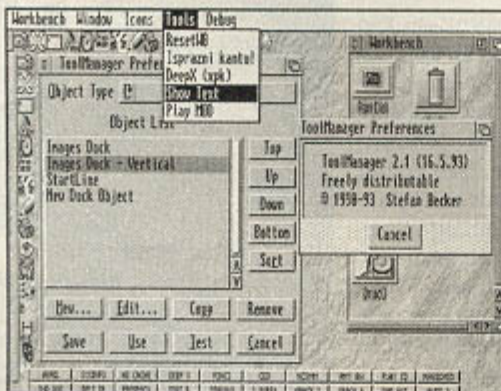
Workbench Window Icons Tools Debug

ResetWB
Isprazni kantu!
DeepX (xpk)
Show Text
Play MOD

ToolManager Prefer

Object Type

Object List

Images Dock
Images Dock - Vertical
StartLine
New Dock Object

Top
Up
Down
Bottom
Sort

New... Edit... Copy Remove

Save Use Test Cancel

Workbench

Kantu!

ToolManager Preferences

ToolManager 2.1 (16.5.93)
Freely distributable
© 1990-93 Stefan Becker

Cancel

Trash

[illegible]